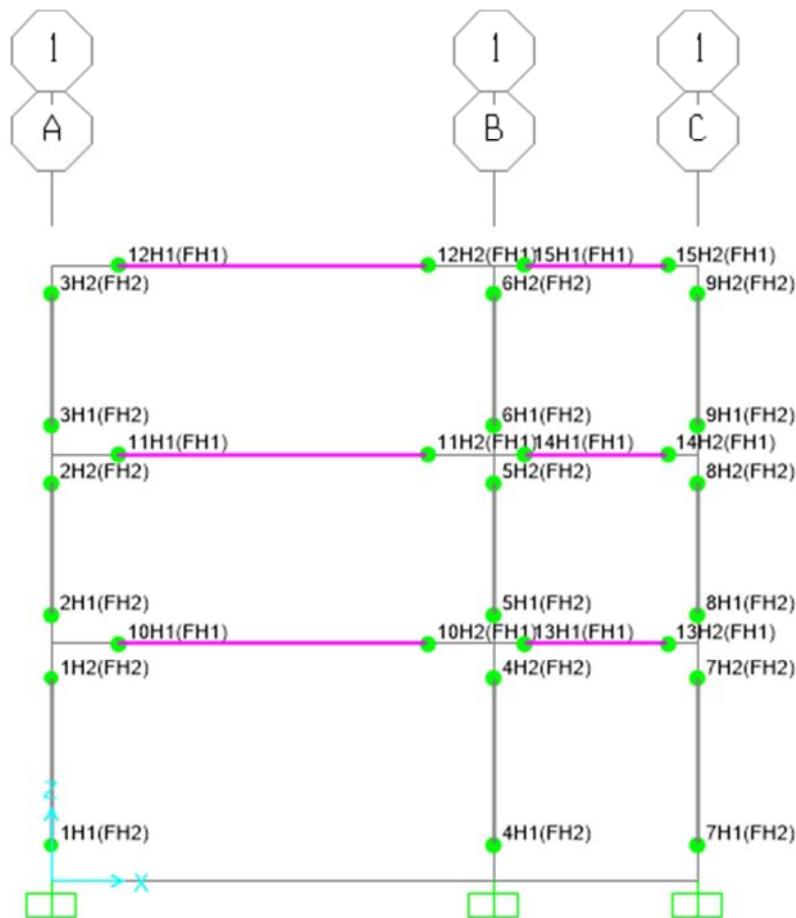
1
A
1
B
1
C

12H1(FH1)
12H2(FH1)
15H1(FH1)
15H2(FH1)
3H2(FH2)
6H2(FH2)
9H2(FH2)
3H1(FH2)
6H1(FH2)
9H1(FH2)
11H1(FH1)
11H2(FH1)
14H1(FH1)
14H2(FH1)
2H2(FH2)
5H2(FH2)
8H2(FH2)
2H1(FH2)
5H1(FH2)
8H1(FH2)
10H1(FH1)
10H2(FH1)
13H1(FH1)
13H2(FH1)
1H2(FH2)
4H2(FH2)
7H2(FH2)
Z
1H1(FH2)
4H1(FH2)
7H1(FH2)
X